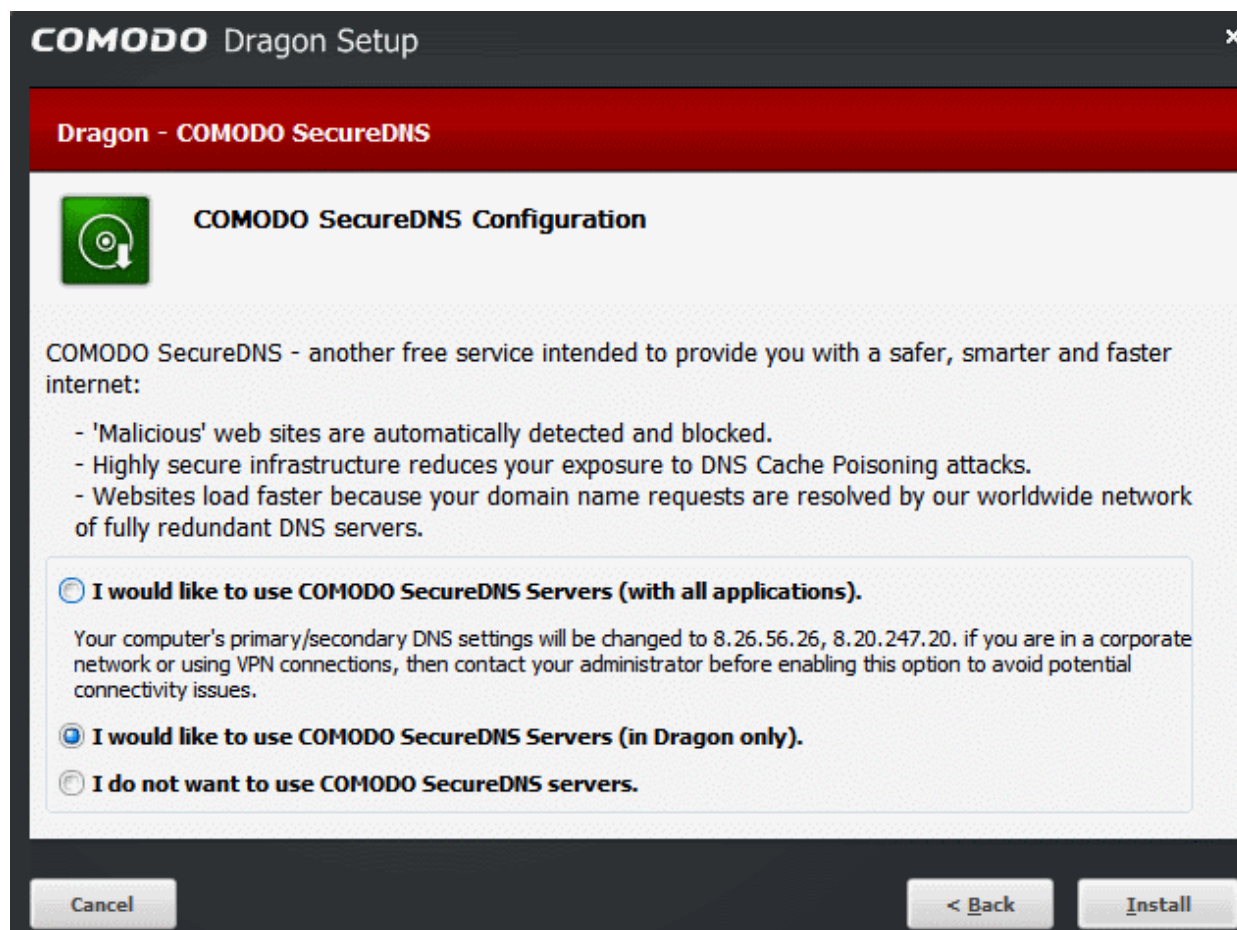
COMODO Dragon Setup

Dragon - COMODO SecureDNS

COMODO SecureDNS Configuration

COMODO SecureDNS - another free service intended to provide you with a safer, smarter and faster internet:

- 'Malicious' web sites are automatically detected and blocked.
- Highly secure infrastructure reduces your exposure to DNS Cache Poisoning attacks.
- Websites load faster because your domain name requests are resolved by our worldwide network of fully redundant DNS servers.

I would like to use COMODO SecureDNS Servers (with all applications).

Your computer's primary/secondary DNS settings will be changed to 8.26.56.26, 8.20.247.20. if you are in a corporate network or using VPN connections, then contact your administrator before enabling this option to avoid potential connectivity issues.

I would like to use COMODO SecureDNS Servers (in Dragon only).

I do not want to use COMODO SecureDNS servers.

Cancel

< Back

Install